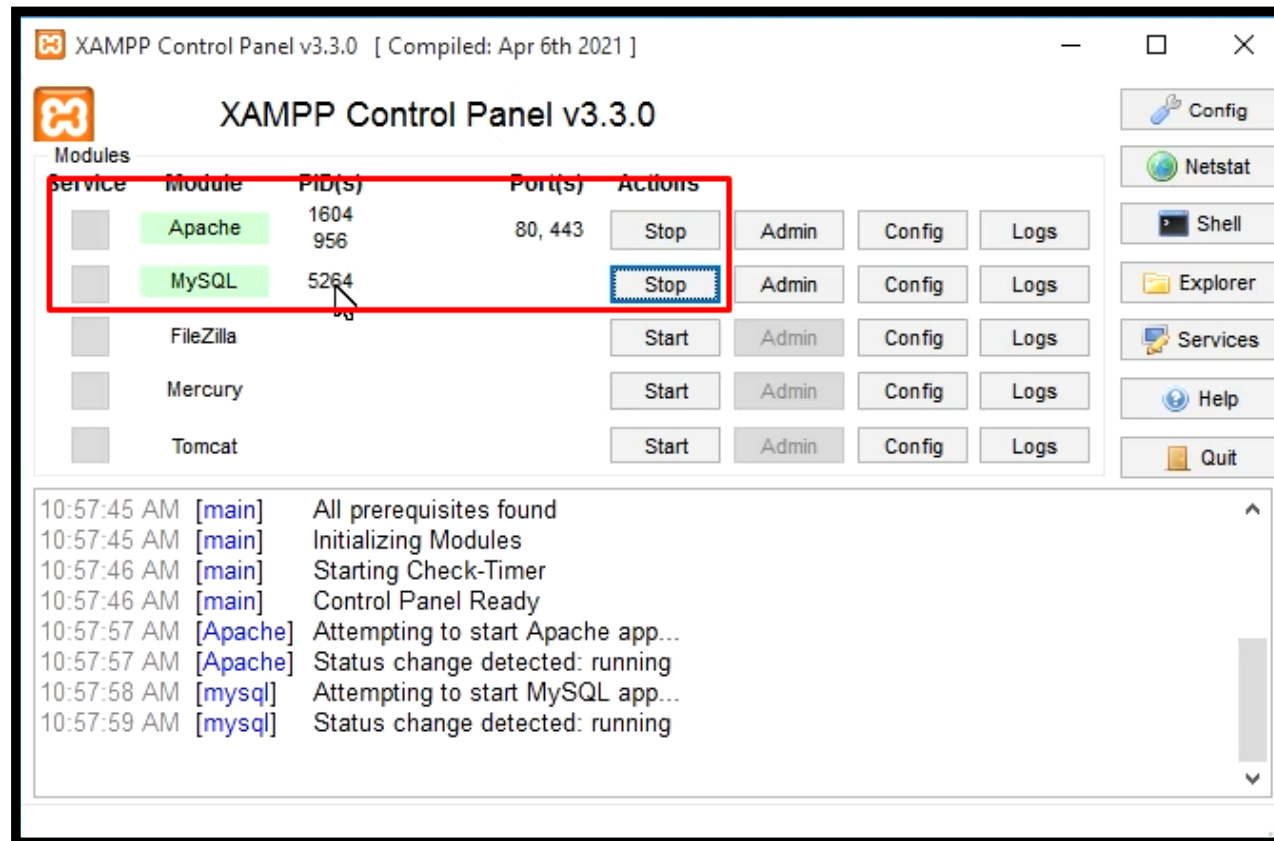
XAMPP Control Panel v3.3.0 [ Compiled: Apr 6th 2021 ]

XAMPP Control Panel v3.3.0

Config
Netstat
Shell
Explorer
Services
Help
Quit

Modules

| Service | Module | PID(s) | Port(s) | Actions | | | |
|---|---|---|---|---|---|---|---|
| | Apache | 1604 956 | 80, 443 | Stop | Admin | Config | Logs |
| | MySQL | 5264 | | Stop | Admin | Config | Logs |
| | FileZilla | | | Start | Admin | Config | Logs |
| | Mercury | | | Start | Admin | Config | Logs |
| | Tomcat | | | Start | Admin | Config | Logs |

10:57:45 AM [main] All prerequisites found
10:57:45 AM [main] Initializing Modules
10:57:46 AM [main] Starting Check-Timer
10:57:46 AM [main] Control Panel Ready
10:57:57 AM [Apache] Attempting to start Apache app...
10:57:57 AM [Apache] Status change detected: running
10:57:58 AM [mysql] Attempting to start MySQL app...
10:57:59 AM [mysql] Status change detected: running